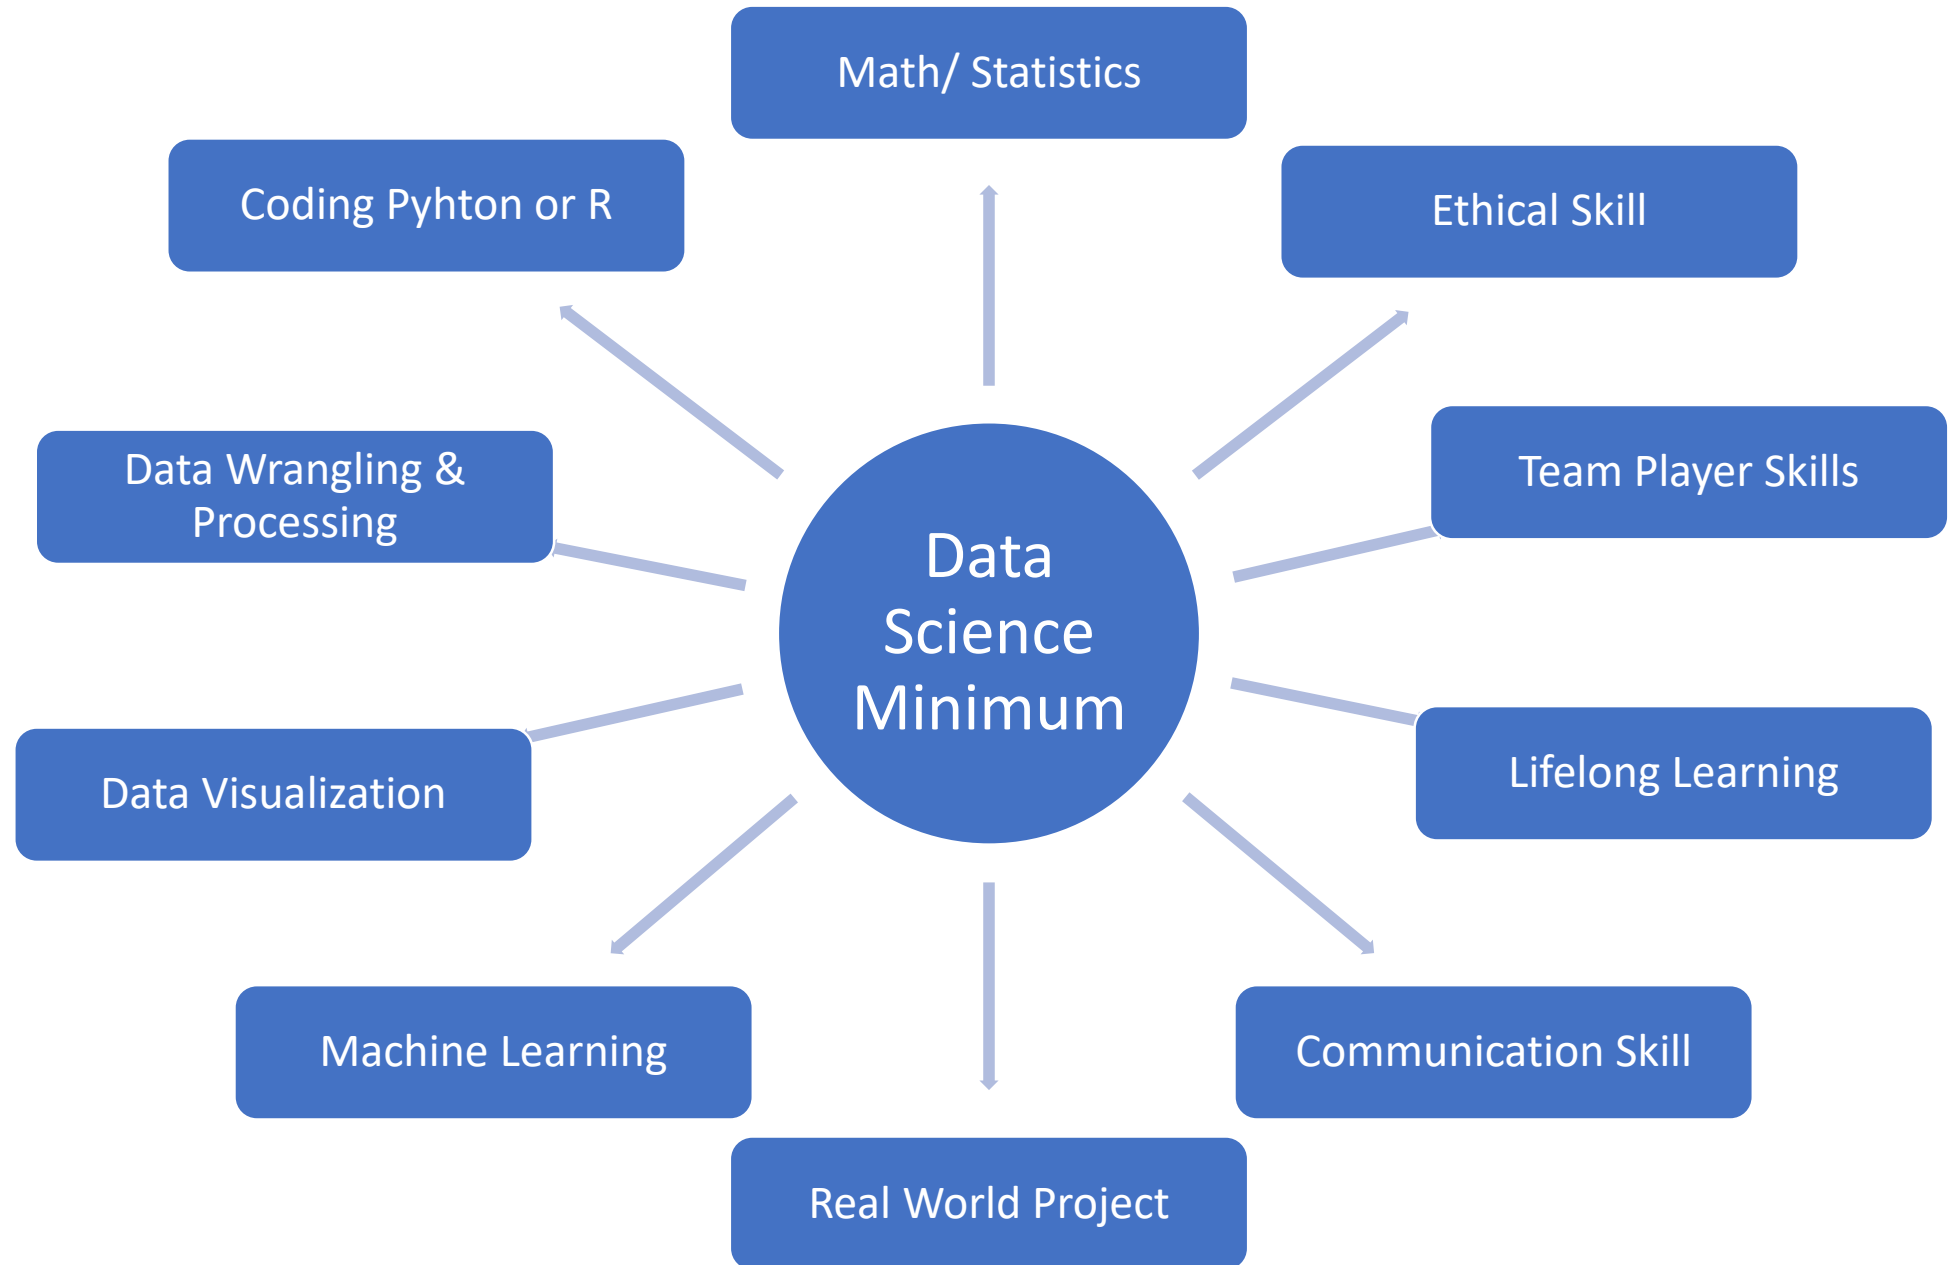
Math/ Statistics

Coding Pyhton or R

Ethical Skill

Data Wrangling & Processing

Team Player Skills

Data Science Minimum

Data Visualization

Lifelong Learning

Machine Learning

Communication Skill

Real World Project